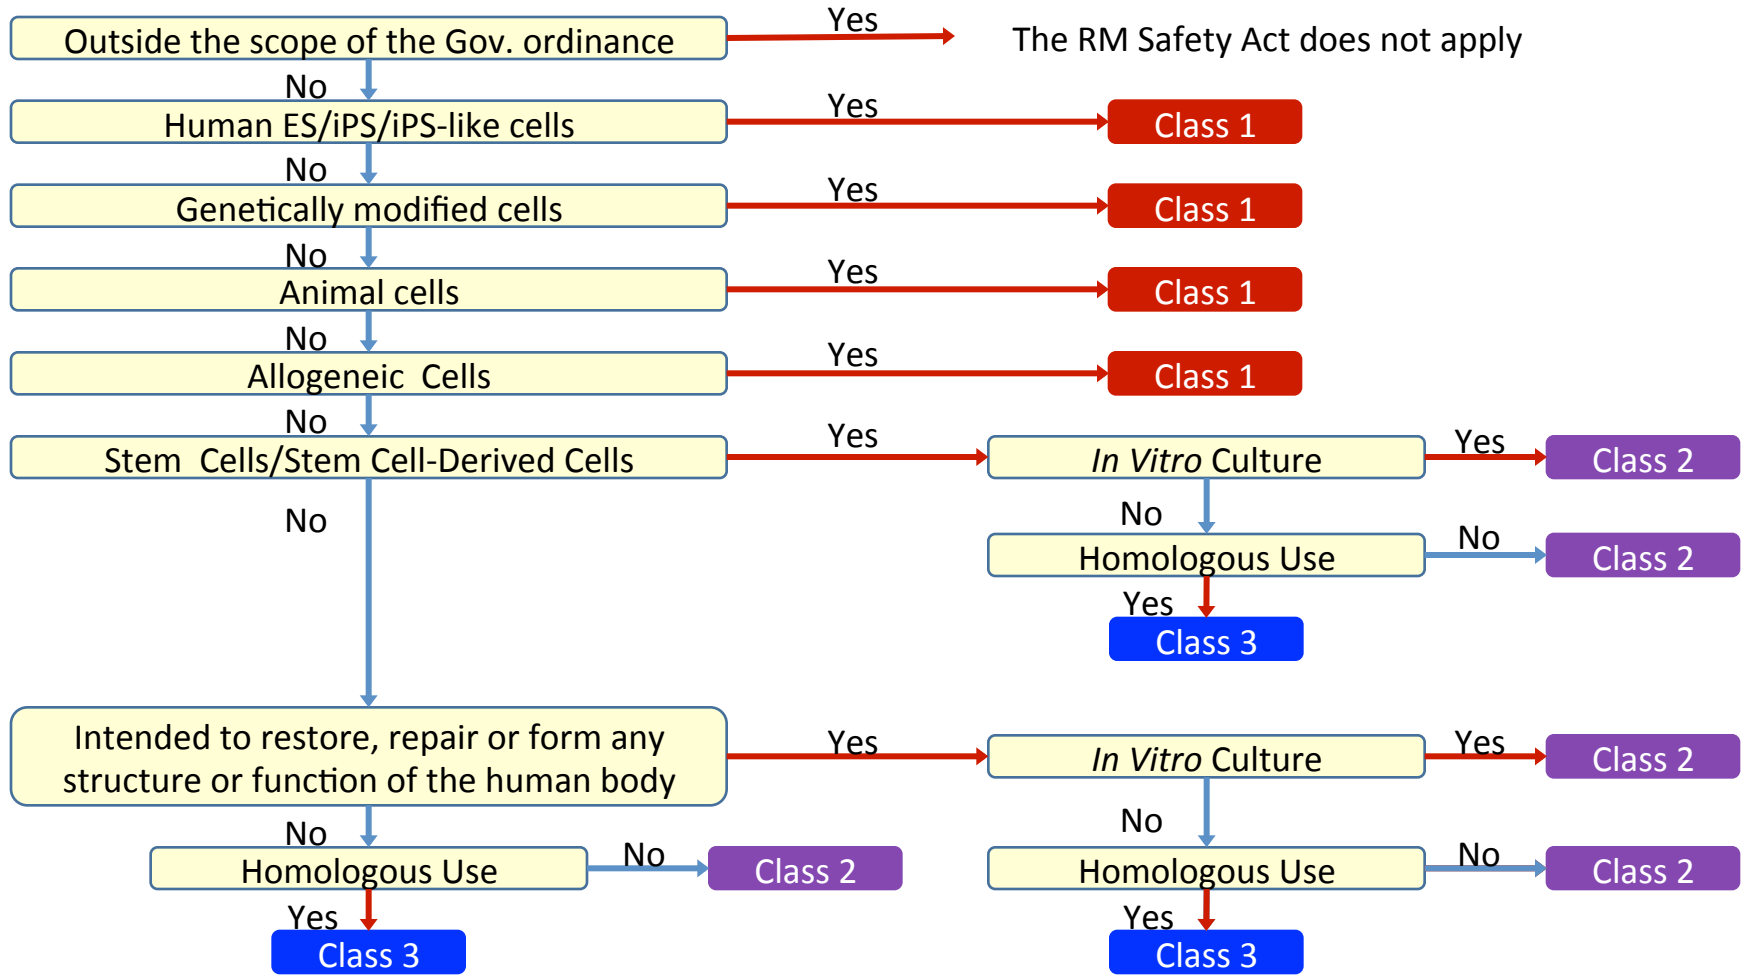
Outside the scope of the Gov. ordinance
Yes
The RM Safety Act does not apply
No
Human ES/iPS/iPS-like cells
Yes
Class 1
No
Genetically modified cells
Yes
Class 1
No
Animal cells
Yes
Class 1
No
Allogeneic Cells
Yes
Class 1
No
Stem Cells/Stem Cell-Derived Cells
Yes
In Vitro Culture
Yes
Class 2
No
No
Homologous Use
No
Class 2
Yes
Class 3
Intended to restore, repair or form any structure or function of the human body
Yes
In Vitro Culture
Yes
Class 2
No
No
Homologous Use
No
Class 2
Homologous Use
No
Class 2
Yes
Class 3
Yes
Class 3